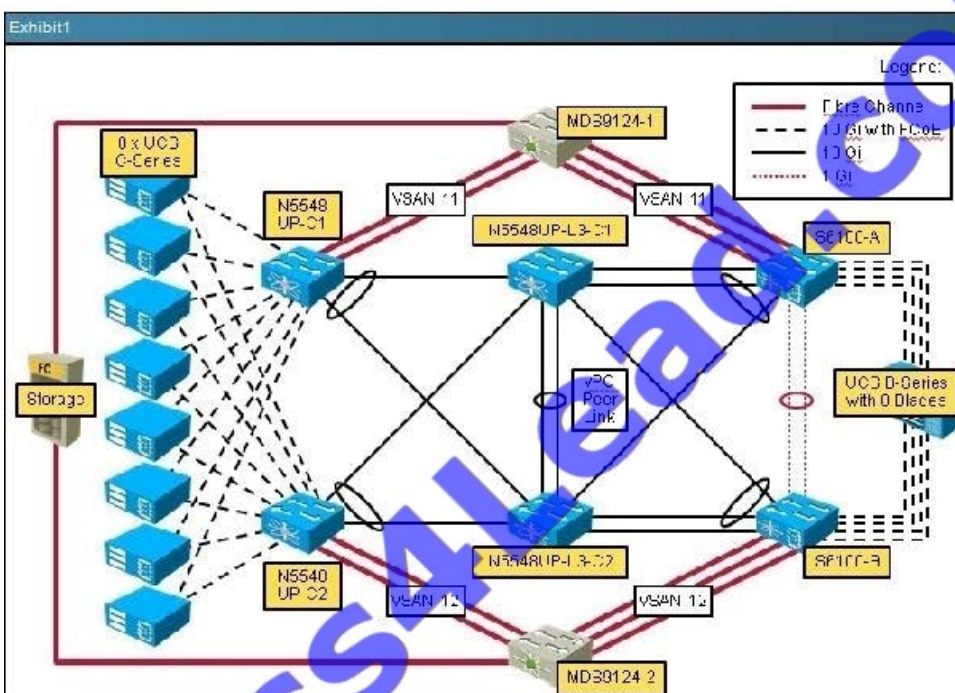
Exhibit1

Legend:

Fibre Channel
10 Gi with FCoE
10 Gi
1 Gi

MDS9124-1

8 x UCS C-Series

N5548 UP-C1

VSAN 11

VSAN 11

N5548UP-L3-C1

6100-A

FC

Storage

vPC Peer Link

UCS B-Series with 8 Blades

N5548UP-L3-C2

6100-B

N5548 UP-C2

VSAN 12

VSAN 12

MDS9124-2